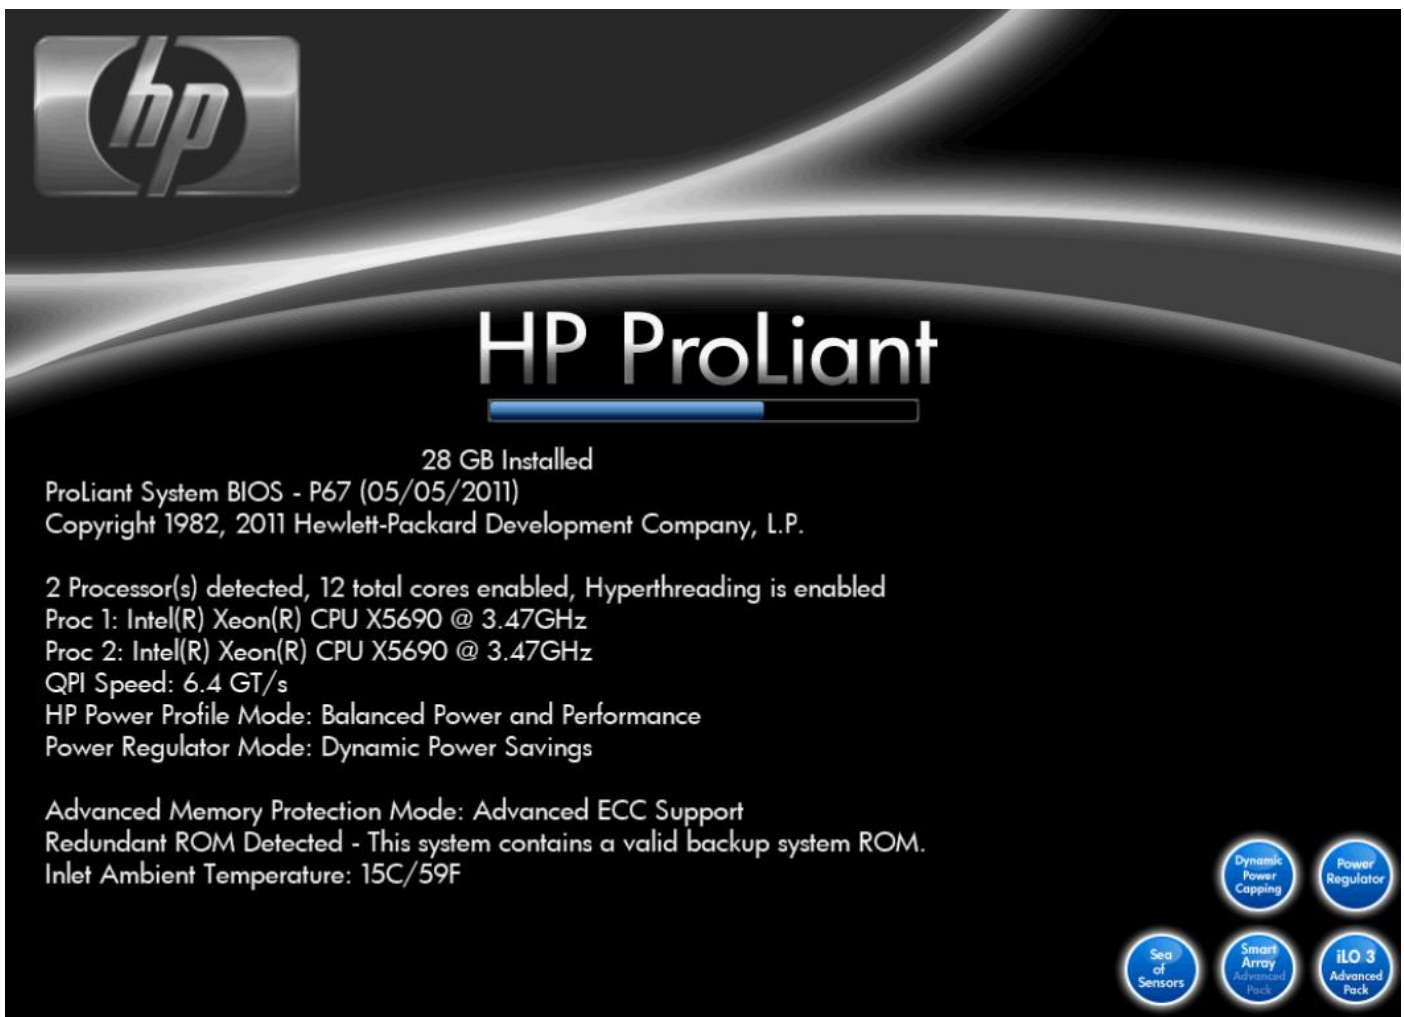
hp

HP ProLiant

28 GB Installed
ProLiant System BIOS - P67 (05/05/2011)
Copyright 1982, 2011 Hewlett-Packard Development Company, L.P.

2 Processor(s) detected, 12 total cores enabled, Hyperthreading is enabled
Proc 1: Intel(R) Xeon(R) CPU X5690 @ 3.47GHz
Proc 2: Intel(R) Xeon(R) CPU X5690 @ 3.47GHz
QPI Speed: 6.4 GT/s
HP Power Profile Mode: Balanced Power and Performance
Power Regulator Mode: Dynamic Power Savings

Advanced Memory Protection Mode: Advanced ECC Support
Redundant ROM Detected - This system contains a valid backup system ROM.
Inlet Ambient Temperature: 15C/59F

Dynamic Power Capping

Power Regulator

Sea of Sensors

Smart Array Advanced Pack

iLO 3 Advanced Pack